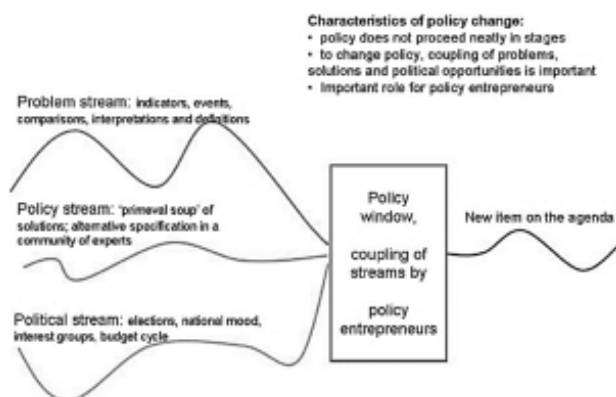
Characteristics of policy change:
• policy does not proceed neatly in stages
• to change policy, coupling of problems, solutions and political opportunities is important
• important role for policy entrepreneurs

Problem stream: indicators, events, comparisons, interpretations and definitions

Policy stream: 'primeval soup' of solutions; alternative specification in a community of experts

Political stream: elections, national mood, interest groups, budget cycle

Policy window,

coupling of streams by

policy entrepreneurs

New item on the agenda